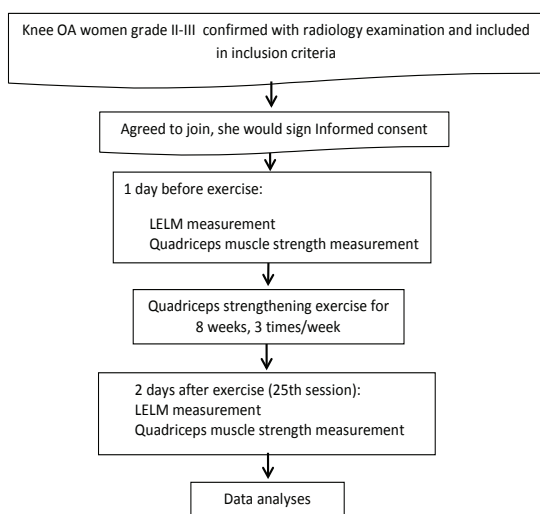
Knee OA women grade II-III confirmed with radiology examination and included in inclusion criteria

Agreed to join, she would sign Informed consent

1 day before exercise:

LELM measurement
Quadriceps muscle strength measurement

Quadriceps strengthening exercise for 8 weeks, 3 times/week

2 days after exercise (25th session):
LELM measurement
Quadriceps muscle strength measurement

Data analyses